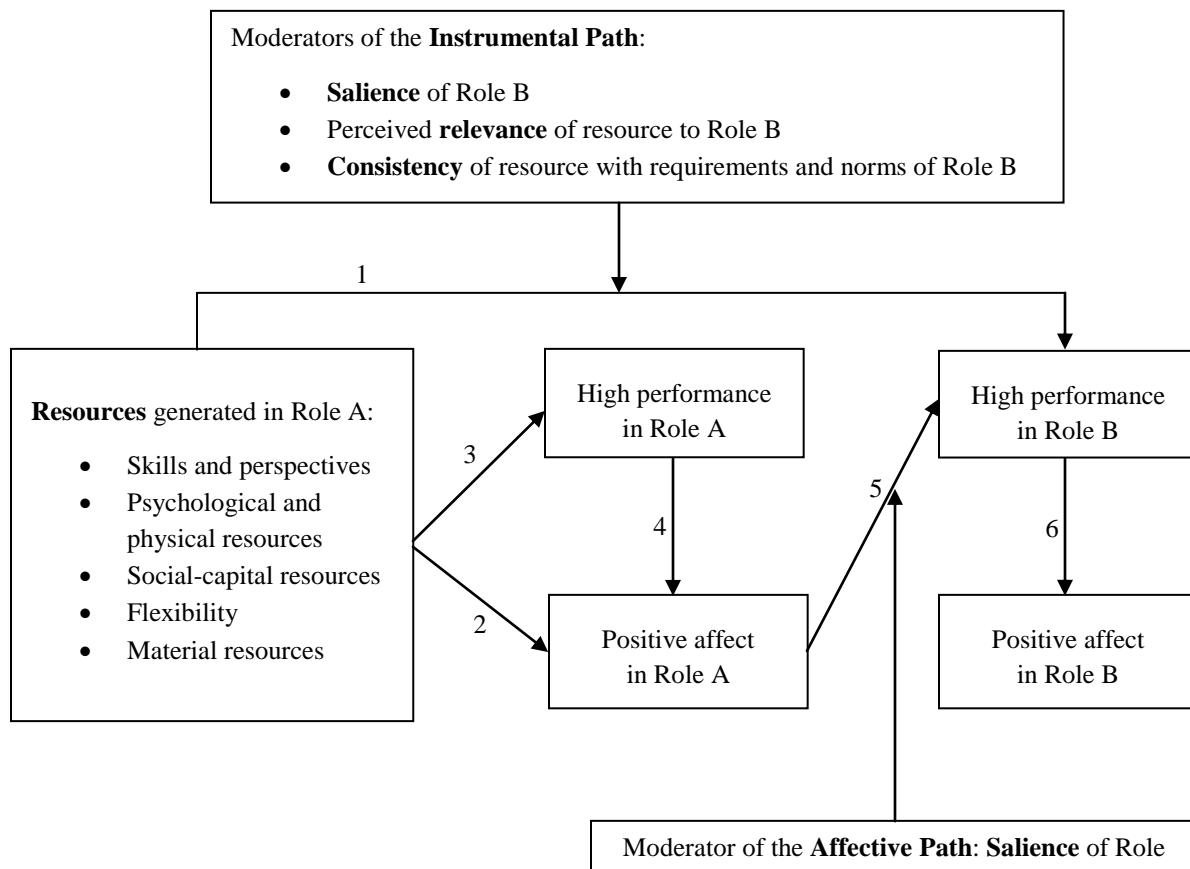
Moderators of the **Instrumental Path**:

- **Salience** of Role B
- Perceived **relevance** of resource to Role B
- **Consistency** of resource with requirements and norms of Role B

1

**Resources** generated in Role A:

- Skills and perspectives
- Psychological and physical resources
- Social-capital resources
- Flexibility
- Material resources

3

2

High performance in Role A

4

Positive affect in Role A

5

High performance in Role B

6

Positive affect in Role B

Moderator of the **Affective Path**: **Salience** of Role